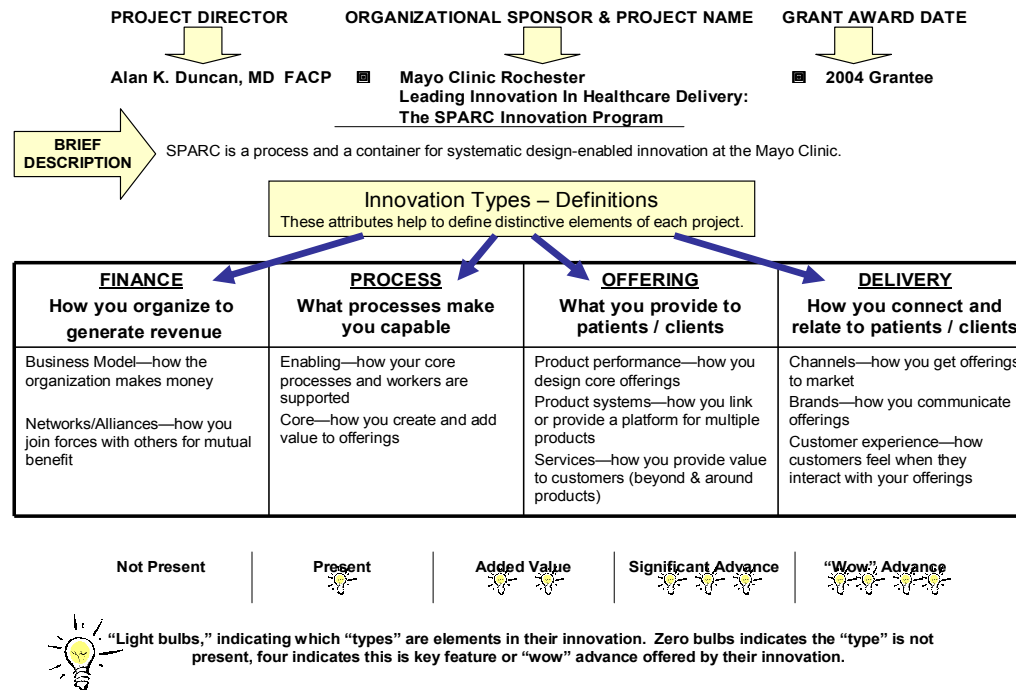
PROJECT DIRECTOR ORGANIZATIONAL SPONSOR & PROJECT NAME GRANT AWARD DATE

Alan K. Duncan, MD FACP

Mayo Clinic Rochester
Leading Innovation In Healthcare Delivery: The SPARC Innovation Program

2004 Grantee

BRIEF DESCRIPTION

SPARC is a process and a container for systematic design-enabled innovation at the Mayo Clinic.

Innovation Types – Definitions
These attributes help to define distinctive elements of each project.

| FINANCE How you organize to generate revenue | PROCESS What processes make you capable | OFFERING What you provide to patients / clients | DELIVERY How you connect and relate to patients / clients |
|---|---|---|---|
| Business Model—how the organization makes money<br><br>Networks/Alliances—how you join forces with others for mutual benefit | Enabling—how your core processes and workers are supported<br>Core—how you create and add value to offerings | Product performance—how you design core offerings<br>Product systems—how you link or provide a platform for multiple products<br>Services—how you provide value to customers (beyond & around products) | Channels—how you get offerings to market<br>Brands—how you communicate offerings<br>Customer experience—how customers feel when they interact with your offerings |

Not Present | Present | Added Value | Significant Advance | "Wow" Advance

"Light bulbs," indicating which "types" are elements in their innovation. Zero bulbs indicates the "type" is not present, four indicates this is key feature or "wow" advance offered by their innovation.